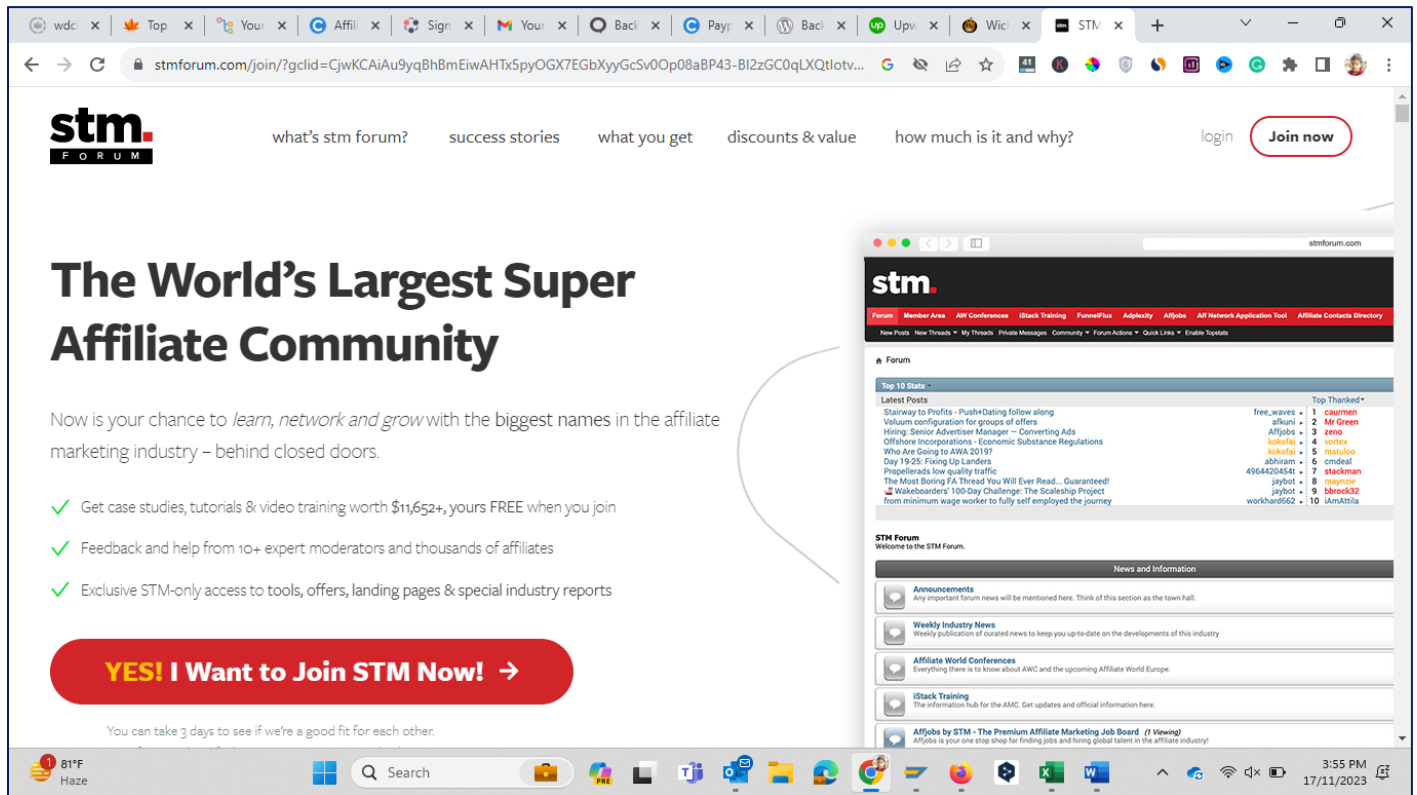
wdc | Top | You | Affil | Sign | You | Back | Payp | Back | Upw | Wic | STM

stmforum.com/join/?gclid=CjwKCAiAu9yqBhBmEiwAHTx5pyOGX7EGbXyyGcSv0Op08aBP43-Bl2zGC0qLXQtlotv...

stm. FORUM

what's stm forum? success stories what you get discounts & value how much is it and why? login Join now

The World's Largest Super Affiliate Community

Now is your chance to learn, network and grow with the biggest names in the affiliate marketing industry – behind closed doors.

Get case studies, tutorials & video training worth $11,652+, yours FREE when you join

Feedback and help from 10+ expert moderators and thousands of affiliates

Exclusive STM-only access to tools, offers, landing pages & special industry reports

YES! I Want to Join STM Now! →

You can take 3 days to see if we're a good fit for each other.

stmforum.com

stm.

Forum Member Area AW Conferences iStack Training FunnelFlux Adplexity Affjobs Aff Network Application Tool Affiliate Contacts Directory

New Posts New Threads My Threads Private Messages Community Forum Actions Quick Links Enable Topstats

Forum

Top 10 Stats

Latest Posts

Top Thanked

| | | | |
|---|---|---|---|
| Stairway to Profits - Push+Dating follow along | free_waves | 1 | caurmen |
| Voluum configuration for groups of offers | afkuni | 2 | Mr Green |
| Hiring: Senior Advertiser Manager — Converting Ads | Affjobs | 3 | zeno |
| Offshore Incorporations - Economic Substance Regulations | kokofai | 4 | vortex |
| Who Are Going to AWA 2019? | kokofai | 5 | matuloo |
| Day 19-25: Fixing Up Landers | abhiram | 6 | cmdeal |
| Propellerads low quality traffic | 4964420454t | 7 | stackman |
| The Most Boring FA Thread You Will Ever Read... Guaranteed! | jaybot | 8 | maynzie |
| Wakeboarders' 100-Day Challenge: The Scaleship Project | jaybot | 9 | bbrock32 |
| from minimum wage worker to fully self employed the journey | workhard662 | 10 | iAmAttila |

STM Forum
Welcome to the STM Forum.

News and Information

Announcements
Any important forum news will be mentioned here. Think of this section as the town hall.

Weekly Industry News
Weekly publication of curated news to keep you up-to-date on the developments of this industry

Affiliate World Conferences
Everything there is to know about AWC and the upcoming Affiliate World Europe.

iStack Training
The information hub for the AMC. Get updates and official information here.

Affjobs by STM - The Premium Affiliate Marketing Job Board (1 Viewing)
Affjobs is your one stop shop for finding jobs and hiring global talent in the affiliate industry!

81°F Haze Search 3:55 PM 17/11/2023